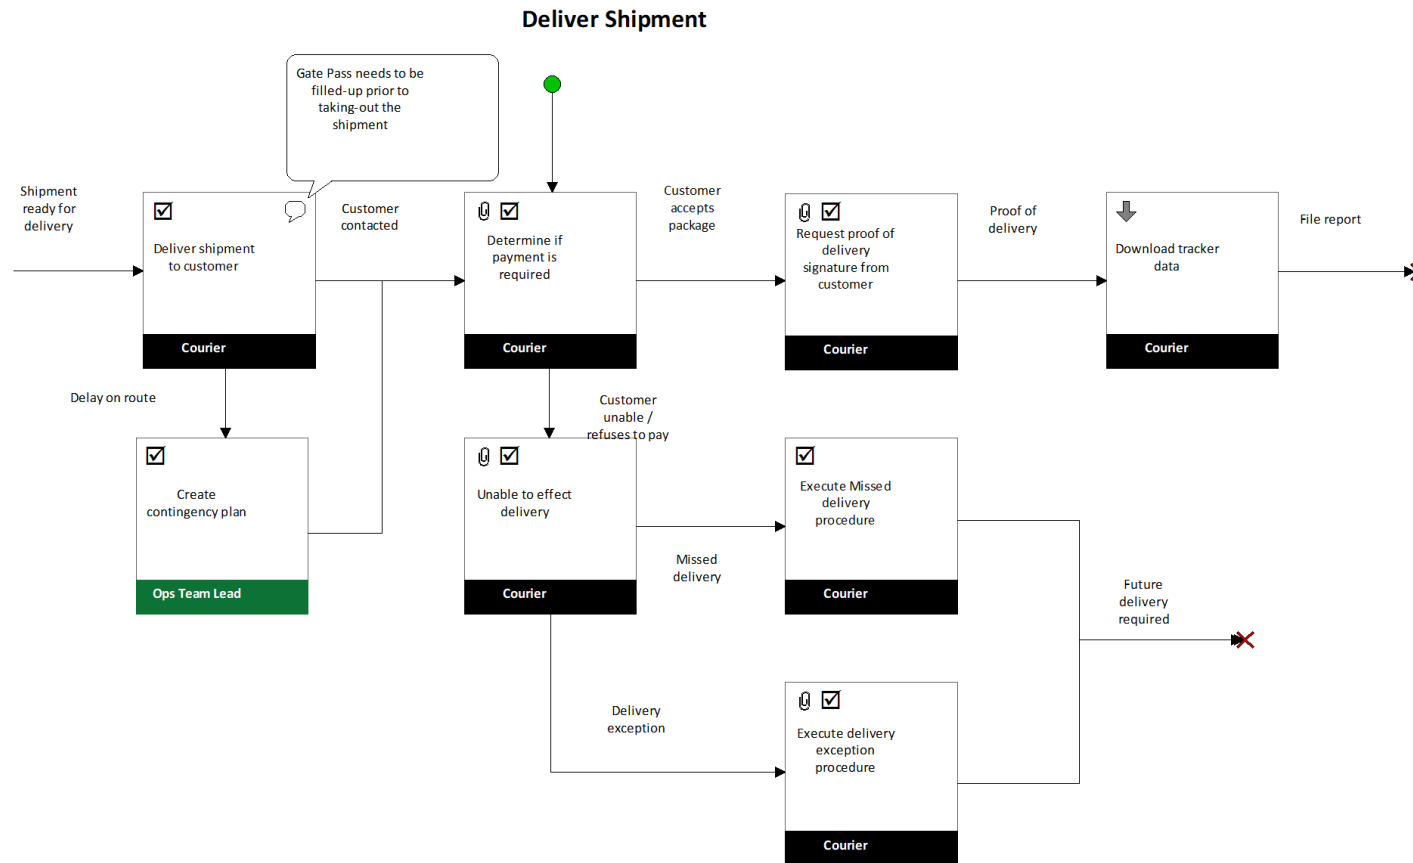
Deliver Shipment

Gate Pass needs to be filled-up prior to taking-out the shipment

Shipment ready for delivery

Deliver shipment to customer

Courier

Customer contacted

Determine if payment is required

Courier

Customer accepts package

Request proof of delivery signature from customer

Courier

Proof of delivery

Download tracker data

Courier

File report

Delay on route

Create contingency plan

Ops Team Lead

Customer unable / refuses to pay

Unable to effect delivery

Courier

Missed delivery

Execute Missed delivery procedure

Courier

Future delivery required

Delivery exception

Execute delivery exception procedure

Courier